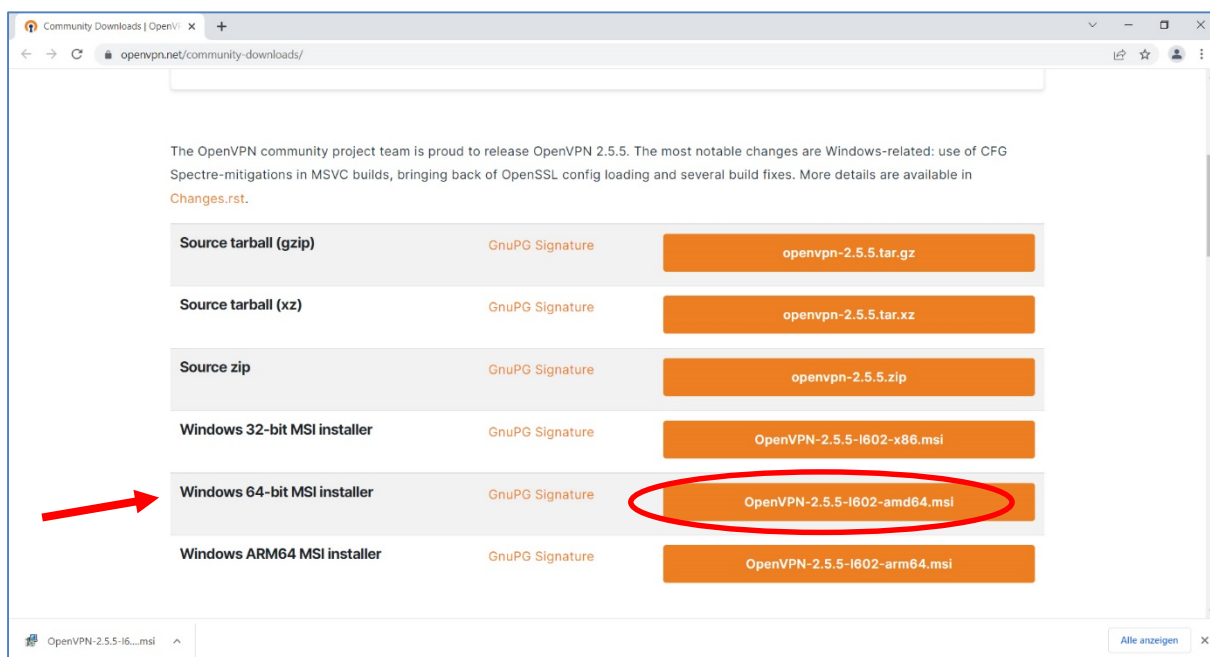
Community Downloads | OpenV ×
+
openvpn.net/community-downloads/

The OpenVPN community project team is proud to release OpenVPN 2.5.5. The most notable changes are Windows-related: use of CFG Spectre-mitigations in MSVC builds, bringing back of OpenSSL config loading and several build fixes. More details are available in Changes.rst.

| | | |
|---|---|---|
| Source tarball (gzip) | GnuPG Signature | openvpn-2.5.5.tar.gz |
| Source tarball (xz) | GnuPG Signature | openvpn-2.5.5.tar.xz |
| Source zip | GnuPG Signature | openvpn-2.5.5.zip |
| Windows 32-bit MSI installer | GnuPG Signature | OpenVPN-2.5.5-I602-x86.msi |
| Windows 64-bit MSI installer | GnuPG Signature | OpenVPN-2.5.5-I602-amd64.msi |
| Windows ARM64 MSI installer | GnuPG Signature | OpenVPN-2.5.5-I602-arm64.msi |

OpenVPN-2.5.5-I6....msi
Alle anzeigen